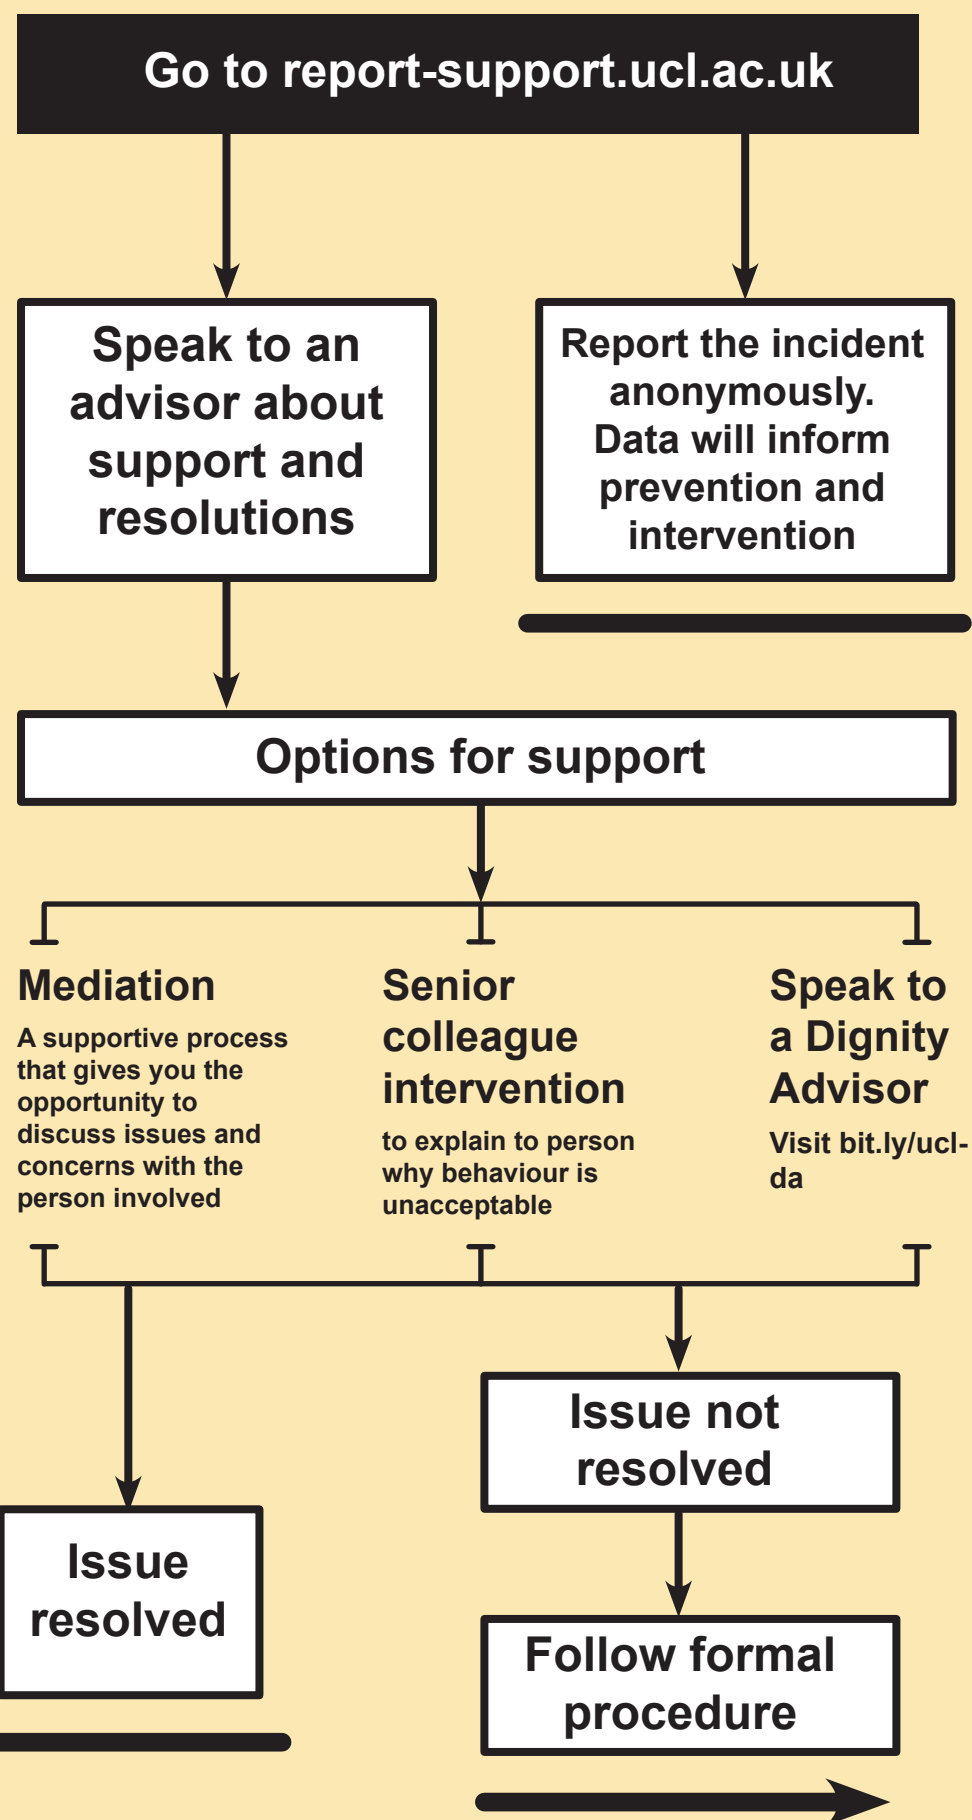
Go to report-support.ucl.ac.uk

Speak to an advisor about support and resolutions

Report the incident anonymously. Data will inform prevention and intervention

Options for support

Mediation

A supportive process that gives you the opportunity to discuss issues and concerns with the person involved

Senior colleague intervention

to explain to person why behaviour is unacceptable

Speak to a Dignity Advisor

Visit bit.ly/ucl-da

Issue not resolved

Issue resolved

Follow formal procedure